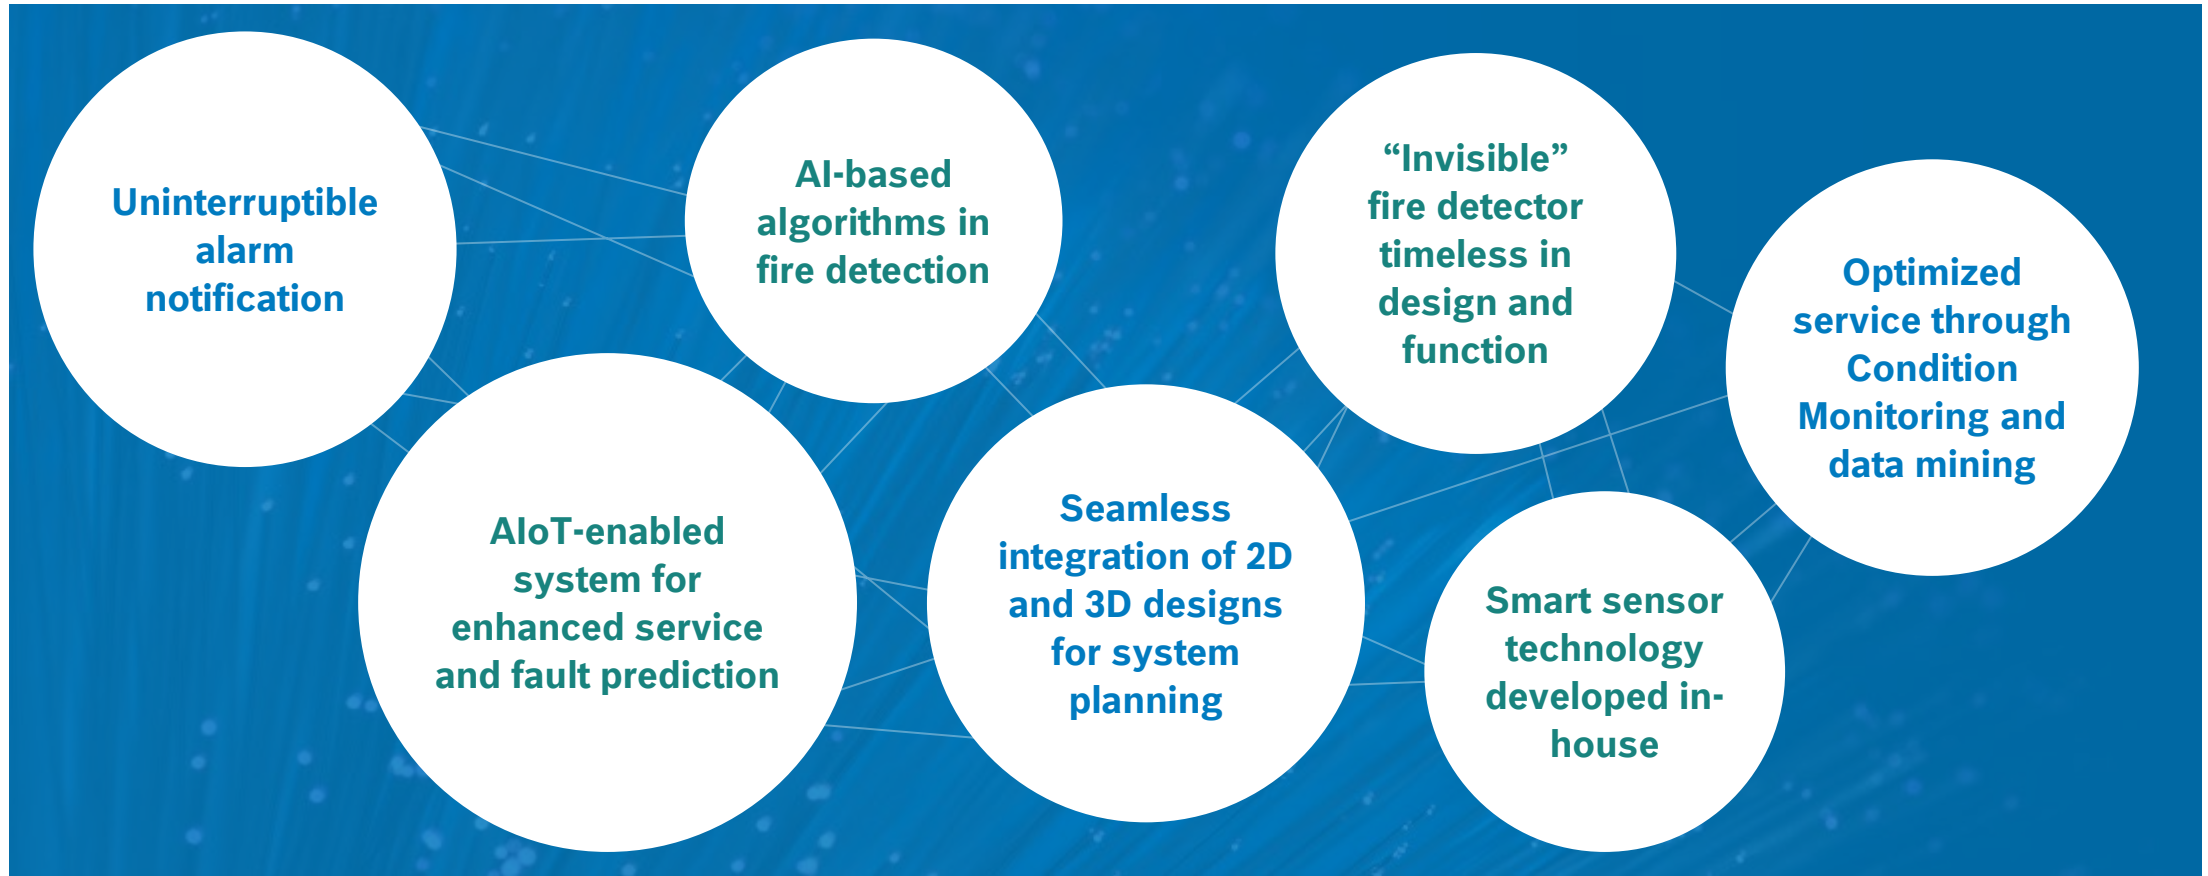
Uninterruptible alarm notification

AI-based algorithms in fire detection

“Invisible” fire detector timeless in design and function

Optimized service through Condition Monitoring and data mining

AIoT-enabled system for enhanced service and fault prediction

Seamless integration of 2D and 3D designs for system planning

Smart sensor technology developed in-house